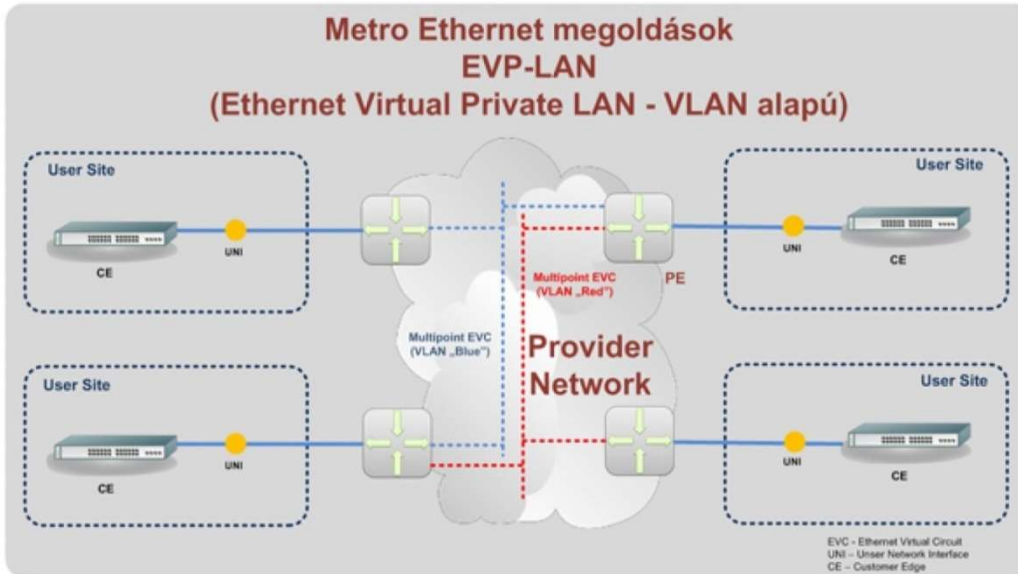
Metro Ethernet megoldások
EVP-LAN
(Ethernet Virtual Private LAN - VLAN alapú)

User Site

CE

UNI

User Site

UNI

CE

Multipoint EVC (VLAN „Red”)

PE

Multipoint EVC (VLAN „Blue”)

Provider Network

User Site

CE

UNI

User Site

UNI

CE

EVC - Ethernet Virtual Circuit
UNI – Unser Network Interface
CE – Customer Edge